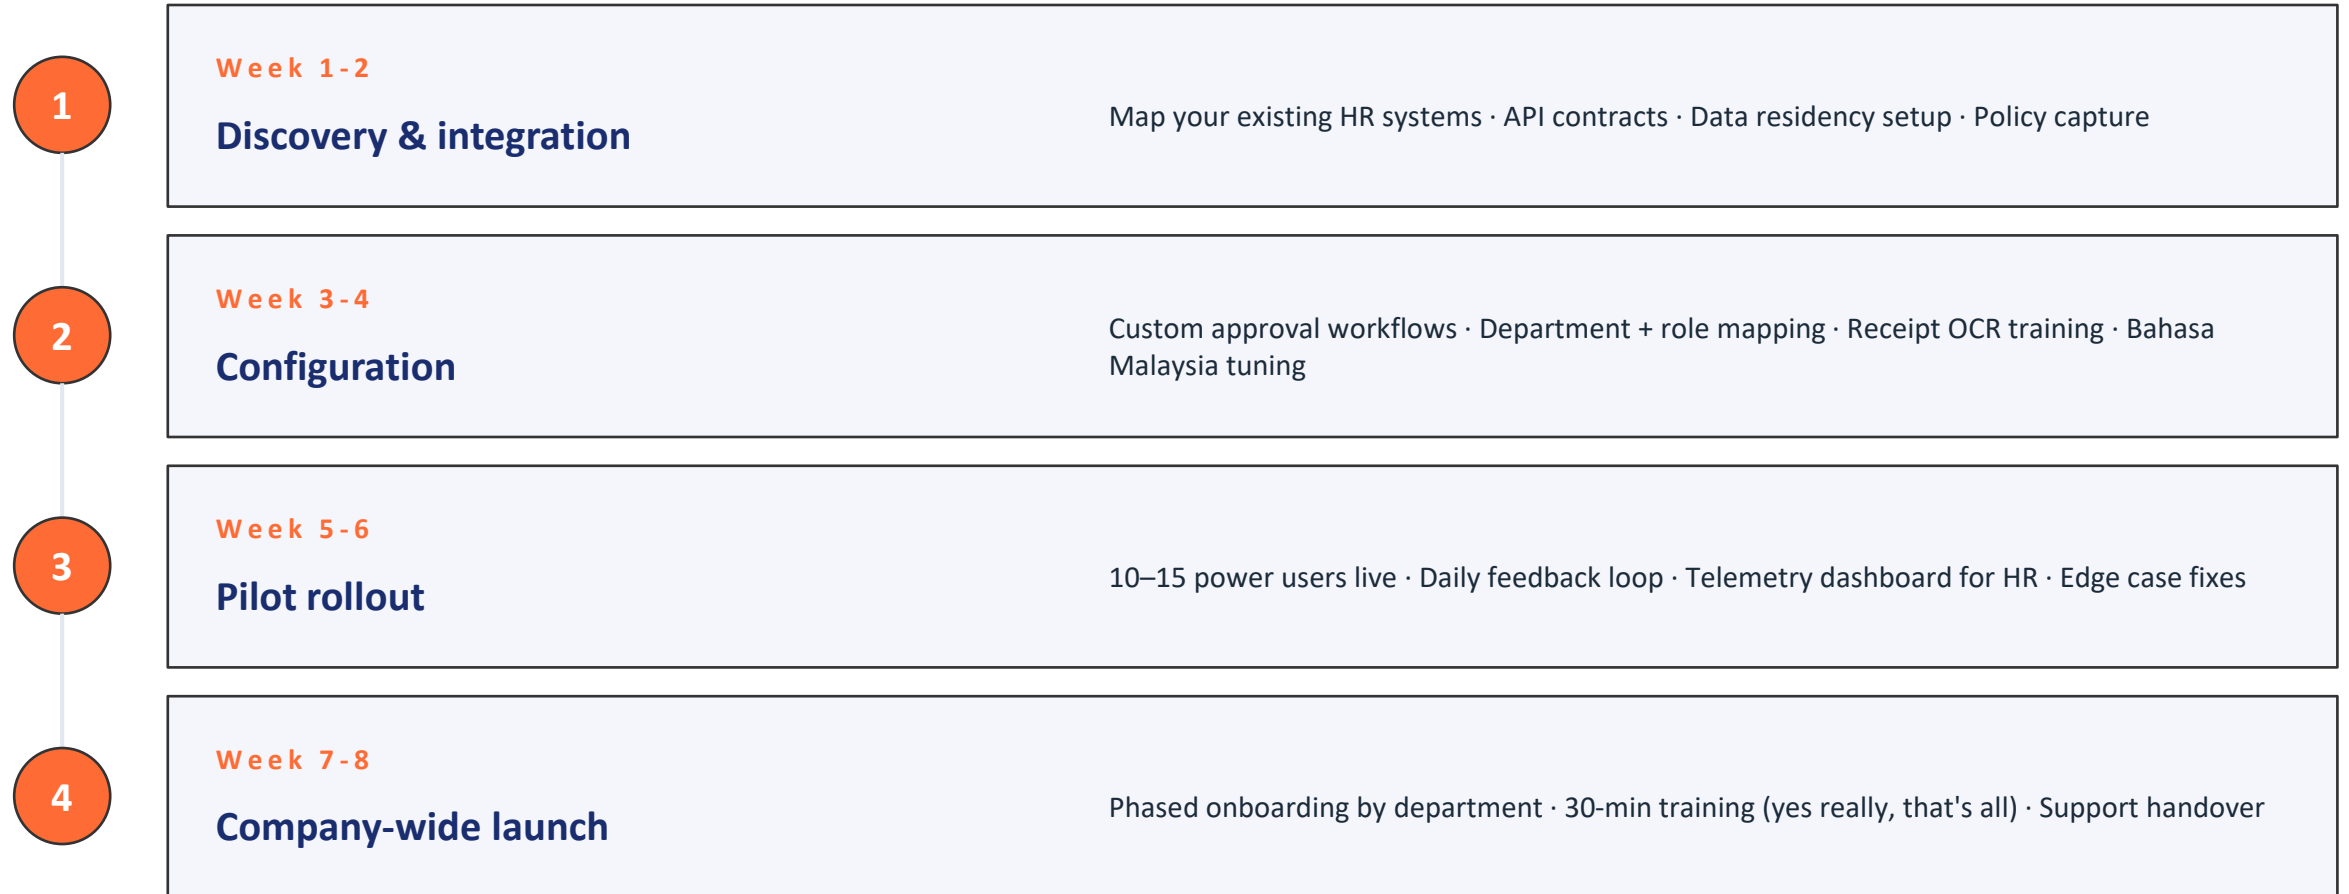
1

Week 1-2

Discovery & integration

Map your existing HR systems · API contracts · Data residency setup · Policy capture

2

Week 3-4

Configuration

Custom approval workflows · Department + role mapping · Receipt OCR training · Bahasa Malaysia tuning

3

Week 5-6

Pilot rollout

10–15 power users live · Daily feedback loop · Telemetry dashboard for HR · Edge case fixes

4

Week 7-8

Company-wide launch

Phased onboarding by department · 30-min training (yes really, that's all) · Support handover